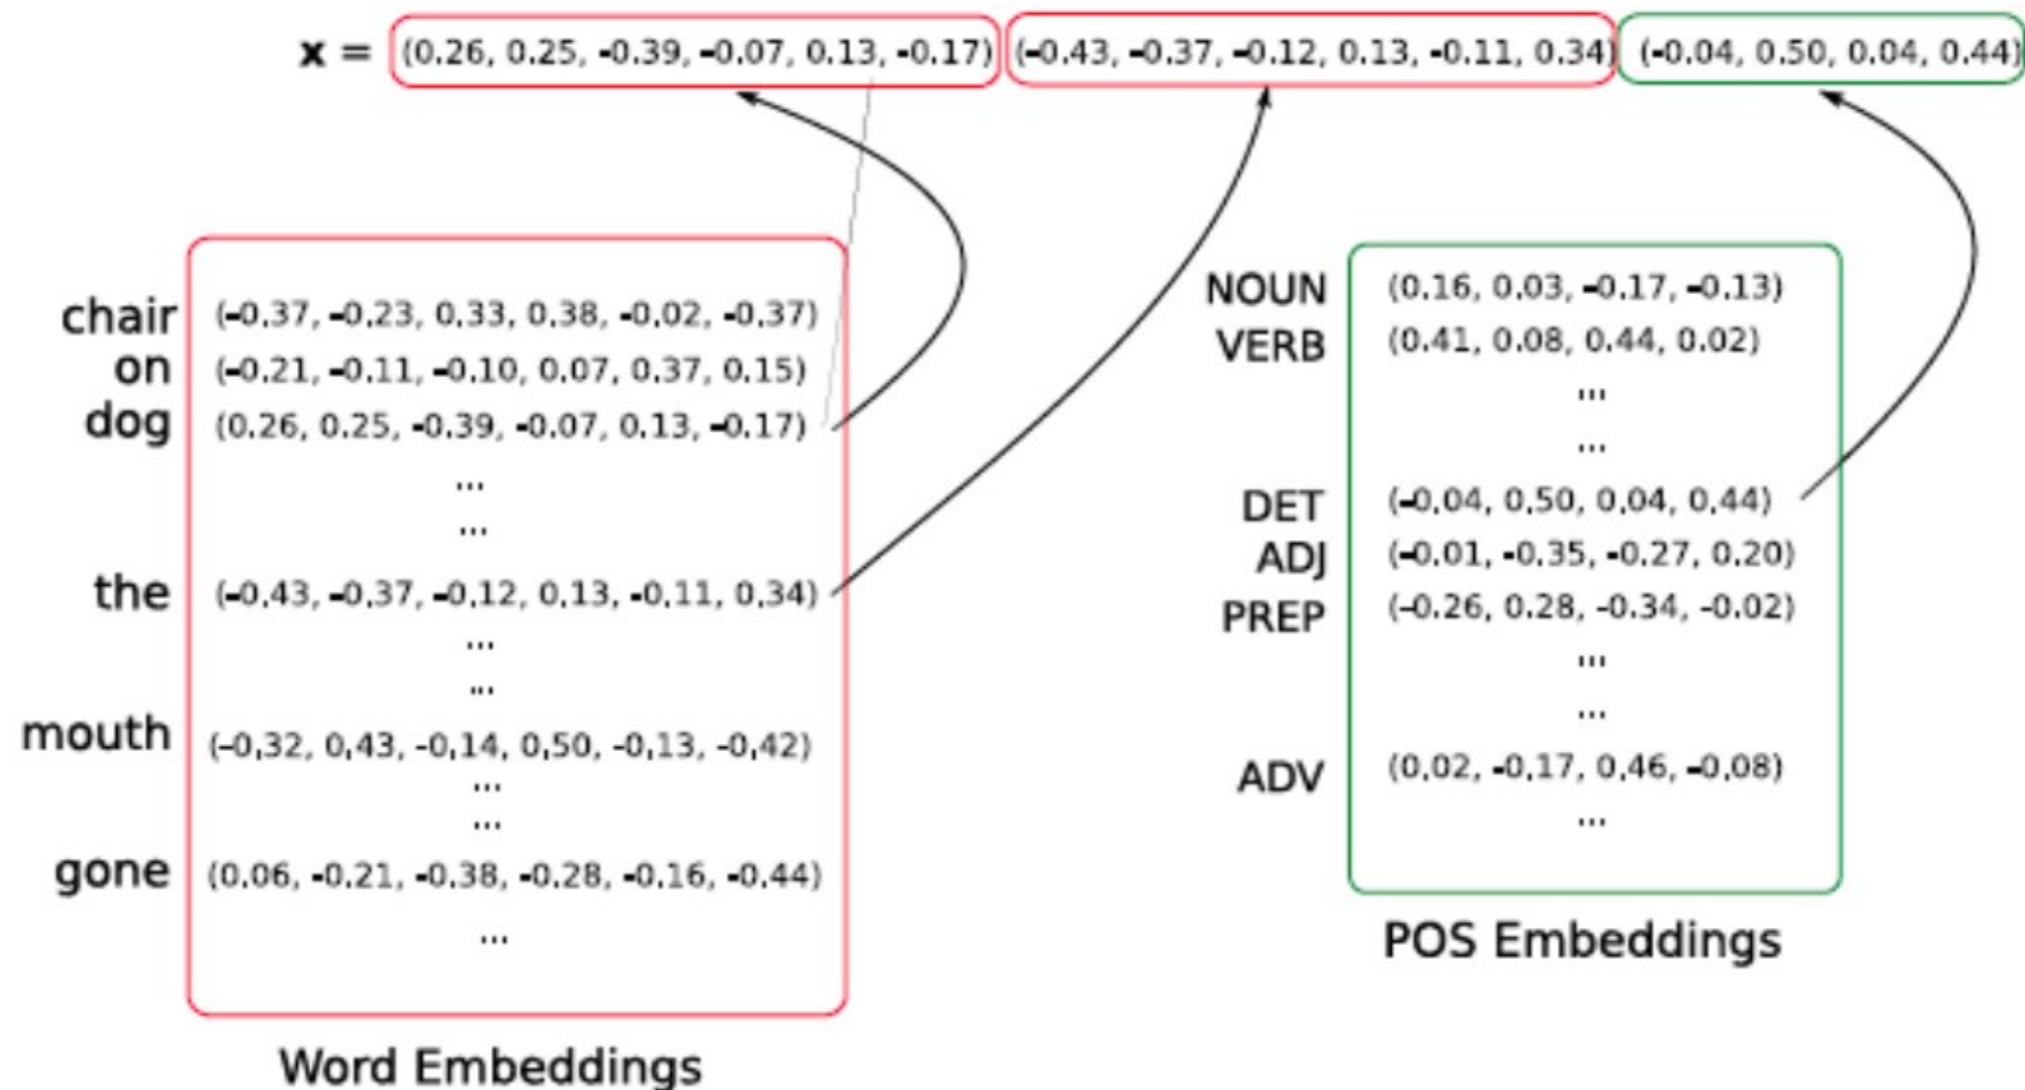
**x** = (0.26, 0.25, -0.39, -0.07, 0.13, -0.17) (-0.43, -0.37, -0.12, 0.13, -0.11, 0.34) (-0.04, 0.50, 0.04, 0.44)

| | |
|---|---|
| chair | (-0.37, -0.23, 0.33, 0.38, -0.02, -0.37) |
| on | (-0.21, -0.11, -0.10, 0.07, 0.37, 0.15) |
| dog | (0.26, 0.25, -0.39, -0.07, 0.13, -0.17) |
| | ... |
| | ... |
| the | (-0.43, -0.37, -0.12, 0.13, -0.11, 0.34) |
| | ... |
| | ... |
| mouth | (-0,32, 0,43, -0,14, 0,50, -0,13, -0,42) |
| | ... |
| | ... |
| gone | (0.06, -0.21, -0.38, -0.28, -0.16, -0.44) |
| | ... |

Word Embeddings

| | |
|---|---|
| NOUN | (0.16, 0.03, -0.17, -0.13) |
| VERB | (0.41, 0.08, 0.44, 0.02) |
| | ... |
| | ... |
| DET | (-0.04, 0.50, 0.04, 0.44) |
| ADJ | (-0.01, -0.35, -0.27, 0.20) |
| PREP | (-0.26, 0.28, -0.34, -0.02) |
| | ... |
| | ... |
| ADV | (0.02, -0.17, 0.46, -0.08) |
| | ... |

POS Embeddings